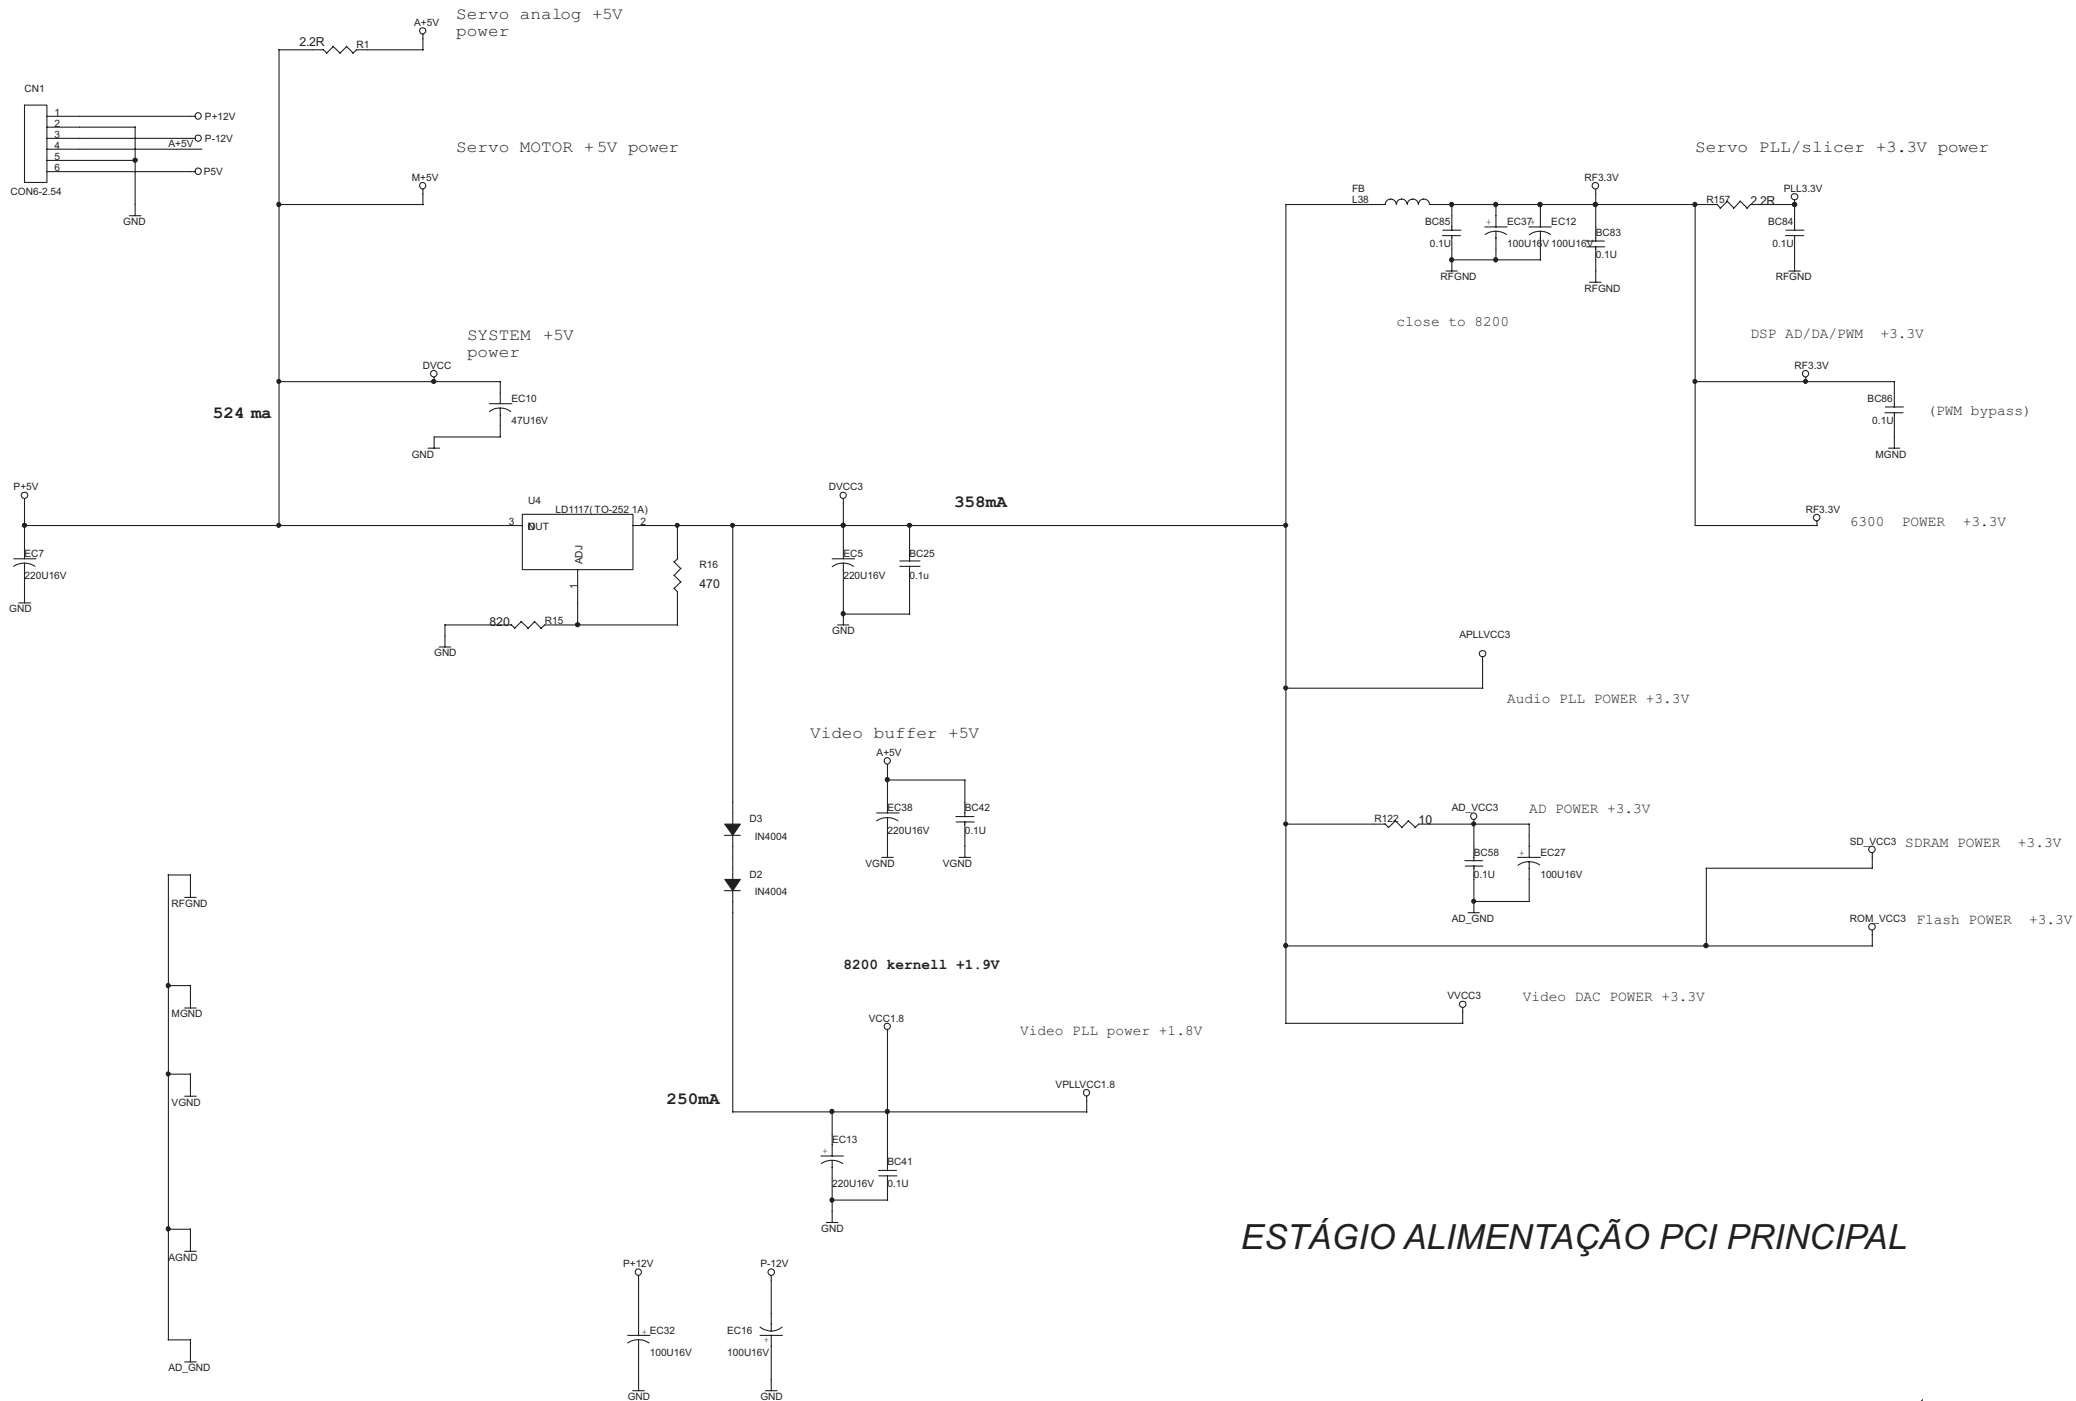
Servo analog +5V power

A+5V

2.2R R1

CN1

1 2 3 4 5 6

P+12V

P-12V

A+5V

P5V

CON6-2.54

GND

Servo MOTOR +5V power

M+5V

Servo PLL/slicer +3.3V power

FB L38

BC85 0.1U

EC37 100U16V

EC12 100U16V

RF3.3V

BC83 0.1U

RFGND

RFGND

R157 2.2R

PLL3.3V

BC84 0.1U

RFGND

close to 8200

SYSTEM +5V power

DVCC

EC10 47U16V

GND

524 ma

DSP AD/DA/PWM +3.3V

RF3.3V

BC86 0.1U

(PWM bypass)

MGND

RF3.3V

6300 POWER +3.3V

P+5V

EC7 220U16V

GND

U4

LD1117(TO-252 1A)

3 IN OUT 2

ADJ

1

R16 470

820 R15

GND

DVCC3

358mA

EC5 220U16V

BC25 0.1u

GND

APLLVCC3

Audio PLL POWER +3.3V

Video buffer +5V

A+5V

EC38 220U16V

BC42 0.1U

VGND

VGND

D3 IN4004

D2 IN4004

AD_VCC3

AD POWER +3.3V

R122 10

BC58 0.1U

EC27 100U16V

AD_GND

SD_VCC3 SDRAM POWER +3.3V

ROM_VCC3 Flash POWER +3.3V

VVCC3

Video DAC POWER +3.3V

RFGND

MGND

VGND

AGND

AD_GND

8200 kernell +1.9V

VCC1.8

Video PLL power +1.8V

VPLLVCC1.8

250mA

EC13 220U16V

BC41 0.1U

GND

ESTÁGIO ALIMENTAÇÃO PCI PRINCIPAL

P+12V

EC32 100U16V

GND

P-12V

EC16 100U16V

GND